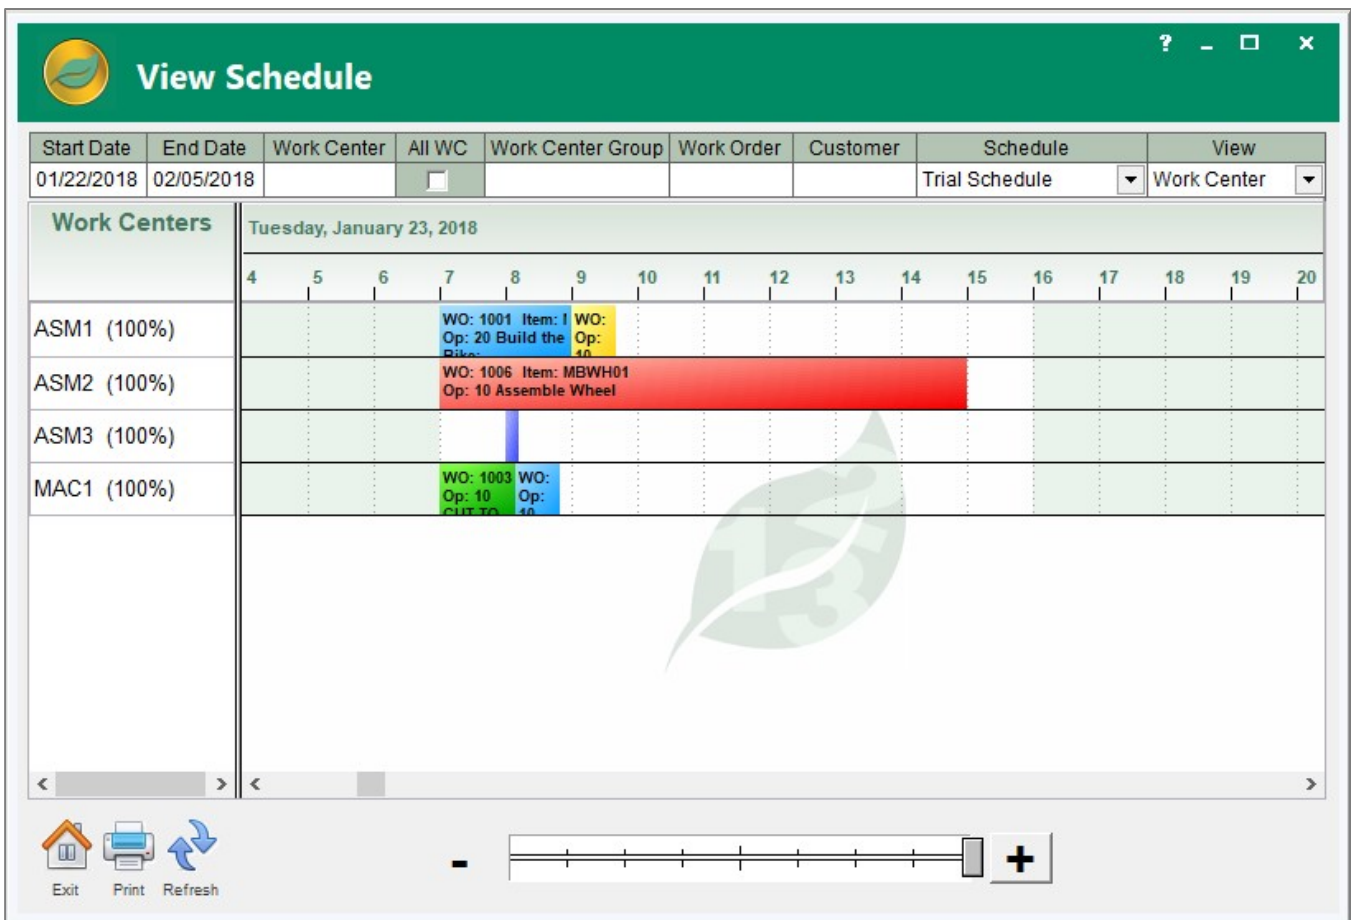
View Schedule

?

| Start Date | End Date | Work Center | All WC | Work Center Group | Work Order | Customer | Schedule | View |
|---|---|---|---|---|---|---|---|---|
| 01/22/2018 | 02/05/2018 | | | | | | Trial Schedule | Work Center |

Work Centers

Tuesday, January 23, 2018

4 5 6 7 8 9 10 11 12 13 14 15 16 17 18 19 20

ASM1 (100%)
WO: 1001 Item: I
Op: 20 Build the
WO:
Op:

ASM2 (100%)
WO: 1006 Item: MBWH01
Op: 10 Assemble Wheel

ASM3 (100%)

MAC1 (100%)
WO: 1003
Op: 10
WO:
Op:

Exit Print Refresh

-

+